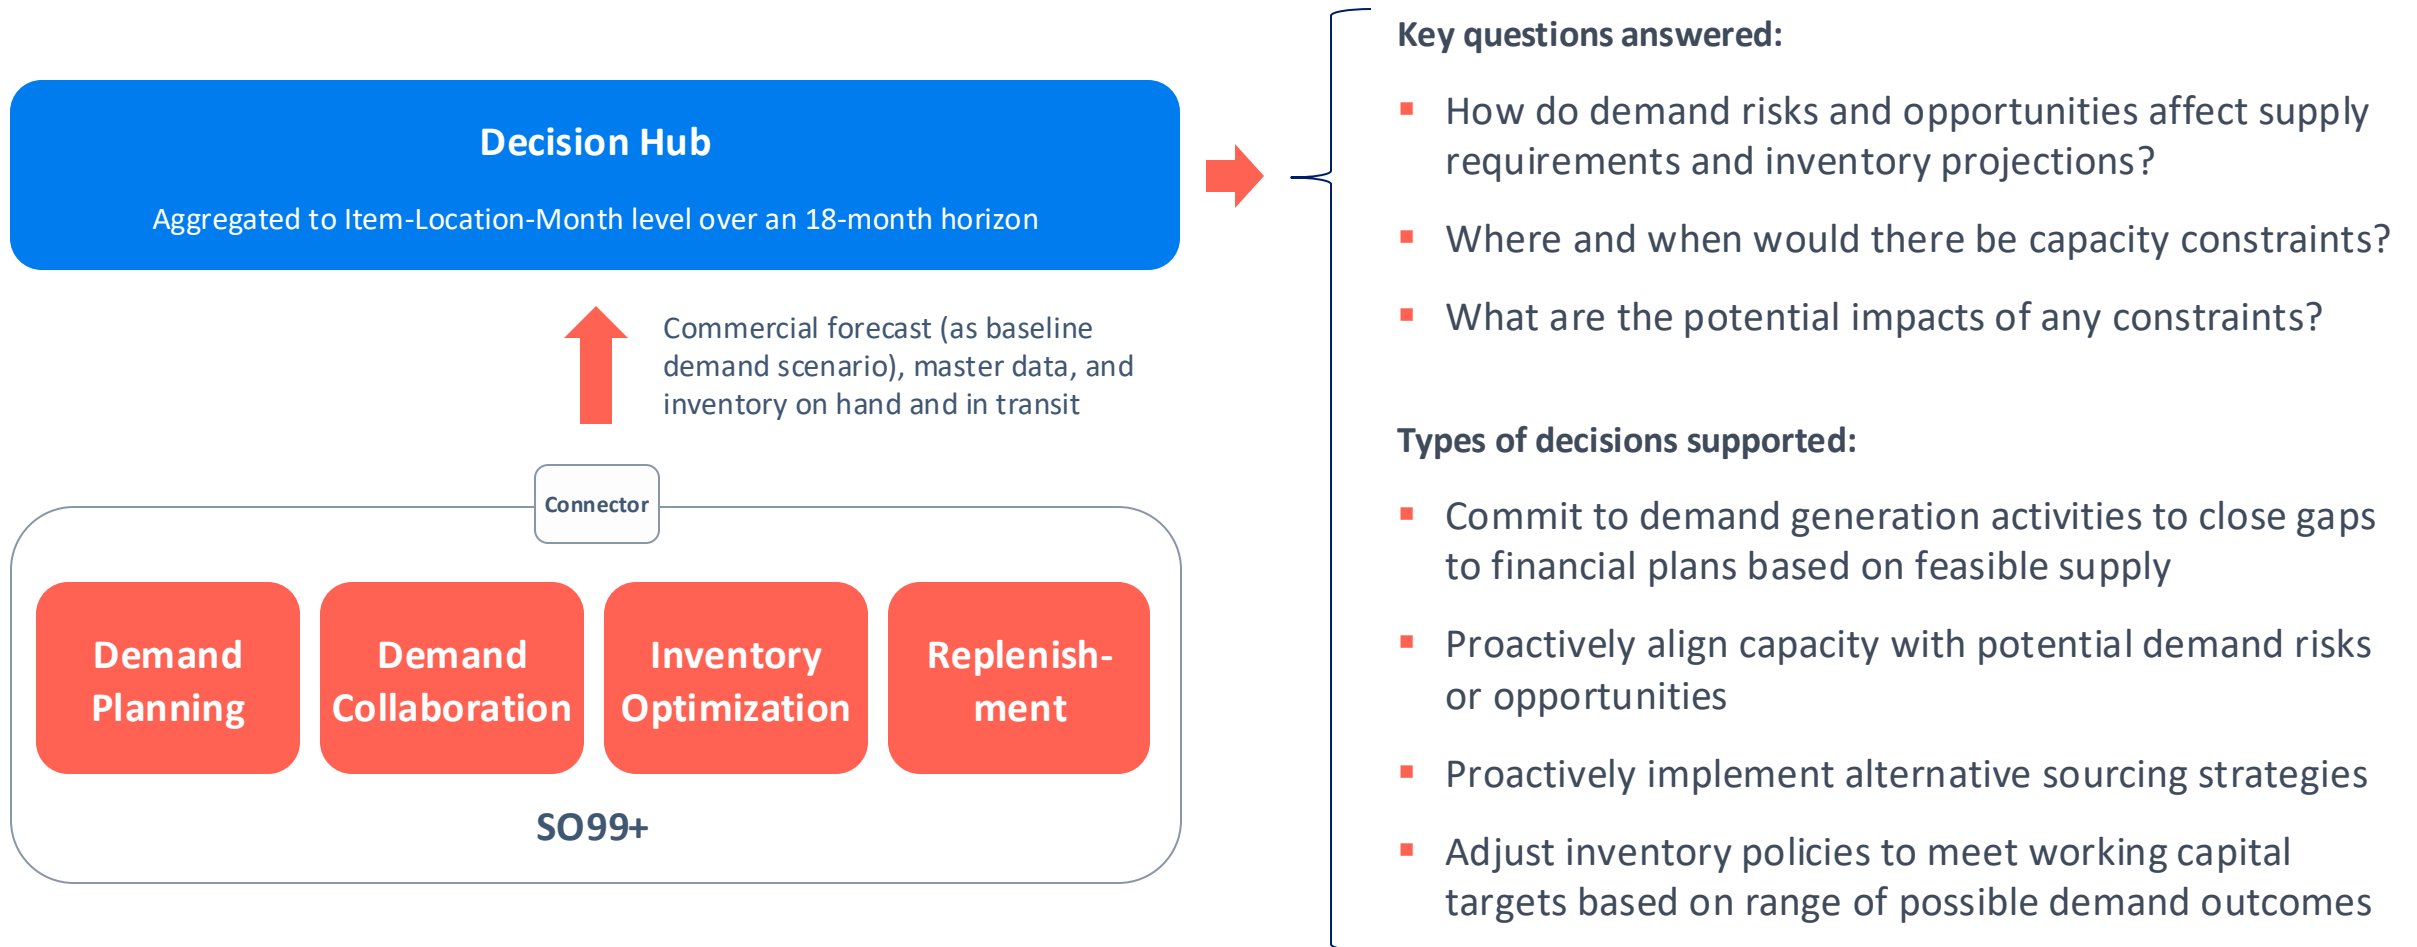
Decision Hub

Aggregated to Item-Location-Month level over an 18-month horizon

Commercial forecast (as baseline demand scenario), master data, and inventory on hand and in transit

Connector

Demand Planning

Demand Collaboration

Inventory Optimization

Replenish-ment

SO99+

Key questions answered:

- How do demand risks and opportunities affect supply requirements and inventory projections?
- Where and when would there be capacity constraints?
- What are the potential impacts of any constraints?

Types of decisions supported:

- Commit to demand generation activities to close gaps to financial plans based on feasible supply
- Proactively align capacity with potential demand risks or opportunities
- Proactively implement alternative sourcing strategies
- Adjust inventory policies to meet working capital targets based on range of possible demand outcomes